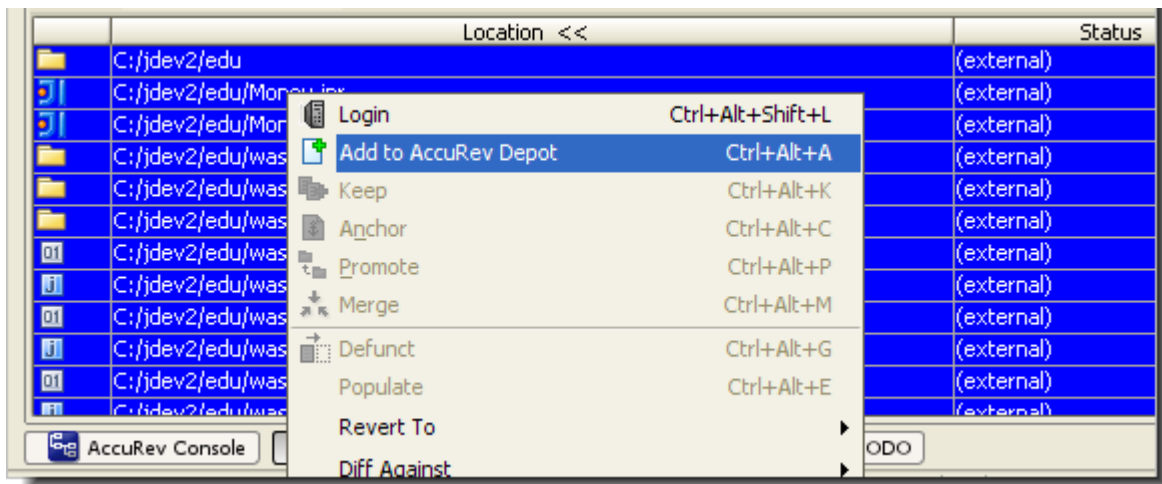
| | Location << | Status |
|---|---|---|
| | C:/jdev2/edu | (external) |
| | C:/jdev2/edu/Mon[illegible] | (external) |
| | C:/jdev2/edu/Mor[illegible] | (external) |
| | C:/jdev2/edu/was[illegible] | (external) |
| | C:/jdev2/edu/was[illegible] | (external) |
| | C:/jdev2/edu/was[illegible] | (external) |
| 01 | C:/jdev2/edu/was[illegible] | (external) |
| J | C:/jdev2/edu/was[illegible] | (external) |
| 01 | C:/jdev2/edu/was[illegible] | (external) |
| J | C:/jdev2/edu/was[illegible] | (external) |
| 01 | C:/jdev2/edu/was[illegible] | (external) |
| | C:/jdev2/edu/was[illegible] | (external) |

Login Ctrl+Alt+Shift+L
Add to AccuRev Depot Ctrl+Alt+A
Keep Ctrl+Alt+K
Anchor Ctrl+Alt+C
Promote Ctrl+Alt+P
Merge Ctrl+Alt+M
Defunct Ctrl+Alt+G
Populate Ctrl+Alt+E
Revert To
Diff Against

AccuRev Console
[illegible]ODO